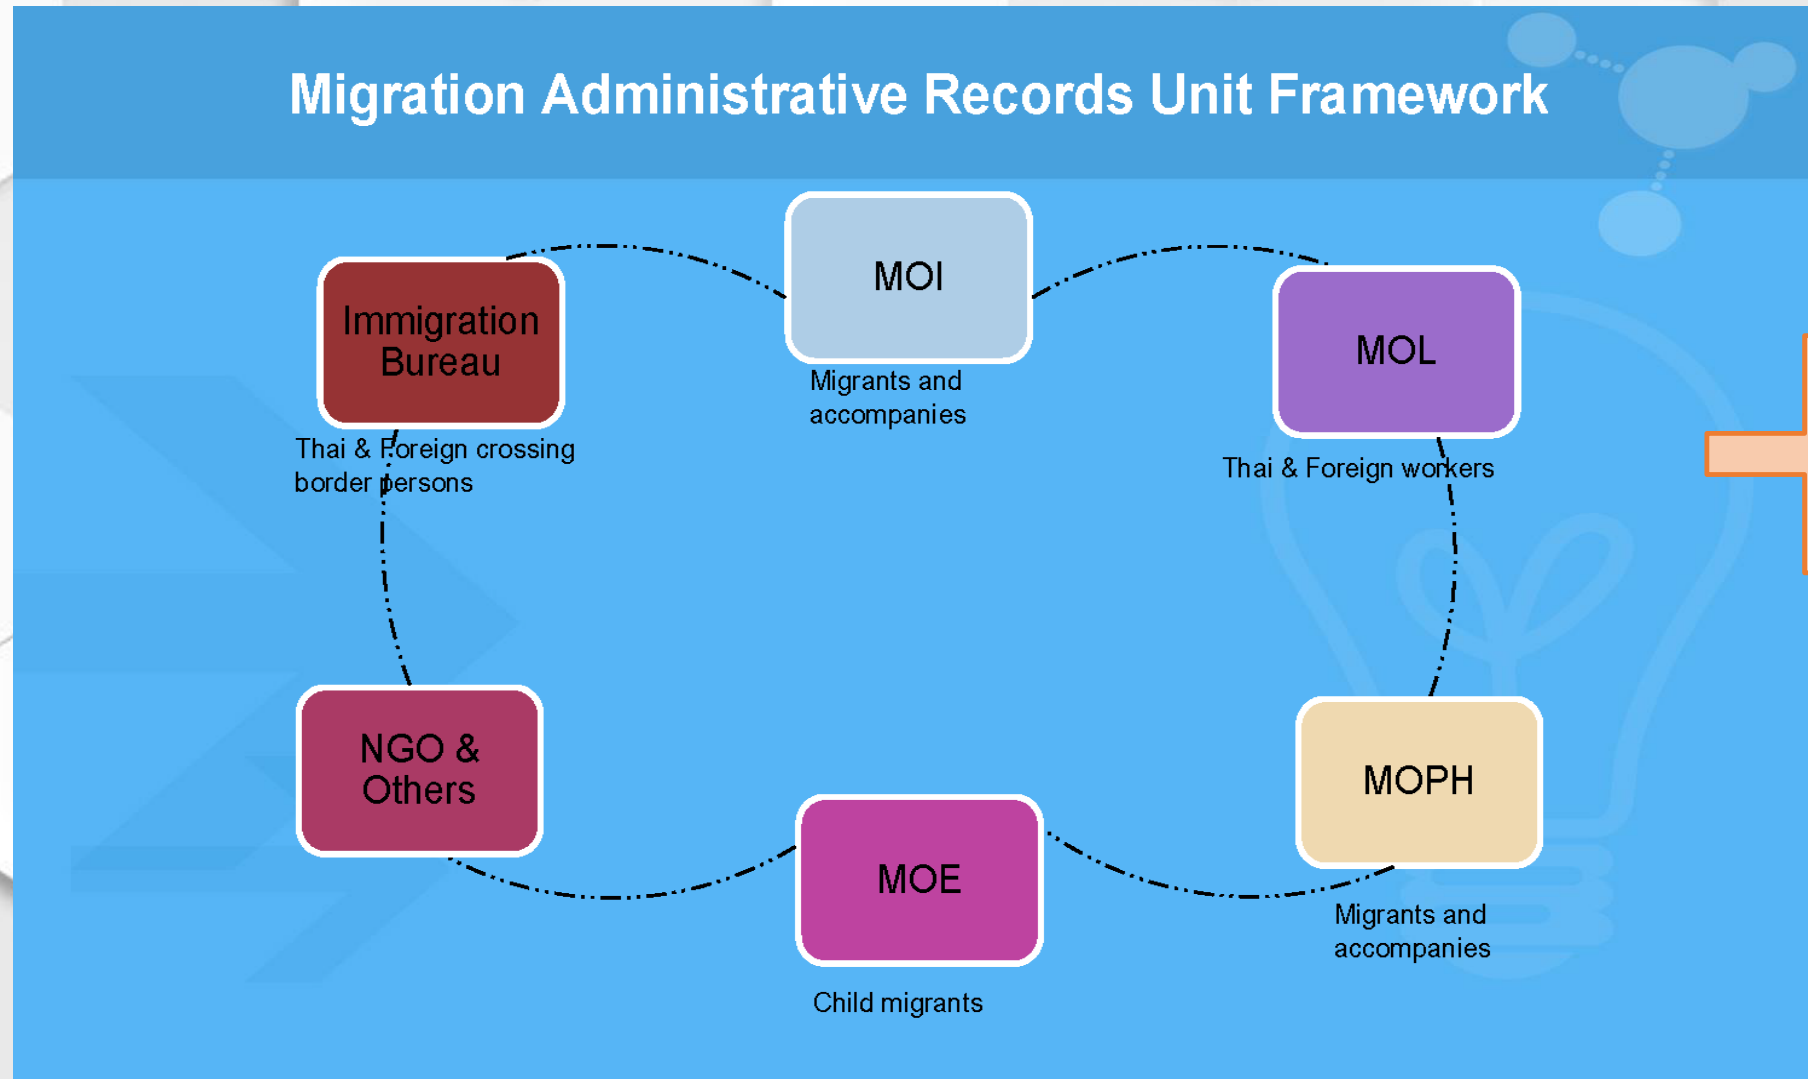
Migration Administrative Records Unit Framework

MOI

Migrants and accompanies

Immigration Bureau

Thai & Foreign crossing border persons

MOL

Thai & Foreign workers

NGO & Others

MOPH

Migrants and accompanies

MOE

Child migrants